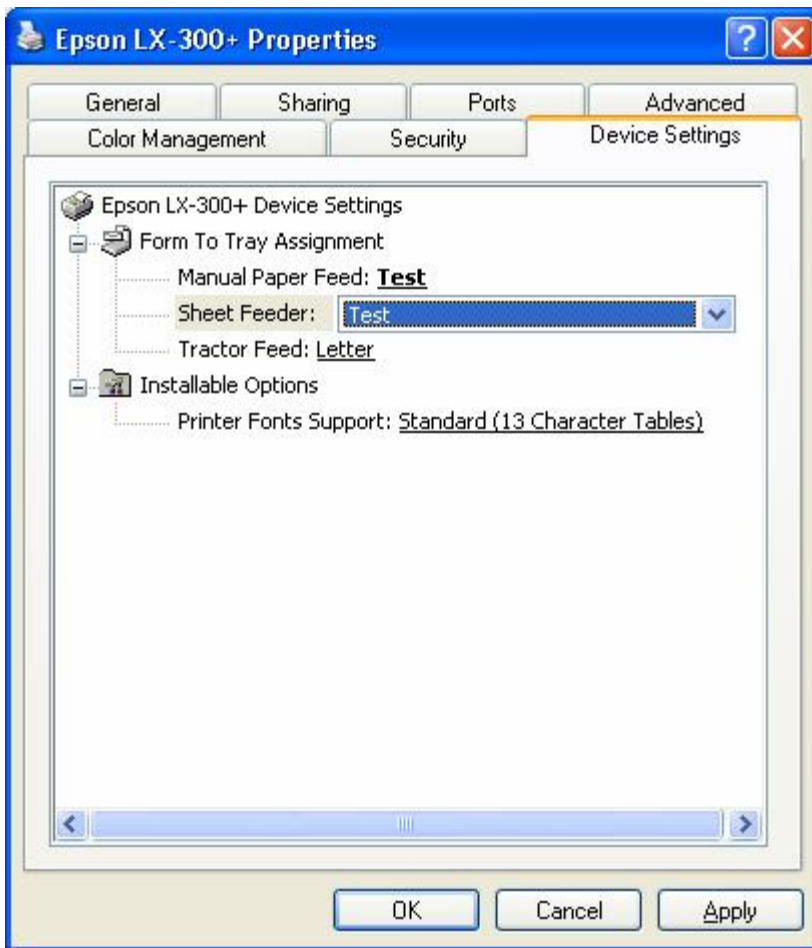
Epson LX-300+ Properties

General | Sharing | Ports | Advanced
Color Management | Security | Device Settings

Epson LX-300+ Device Settings
Form To Tray Assignment
Manual Paper Feed: Test
Sheet Feeder: Test
Tractor Feed: Letter
Installable Options
Printer Fonts Support: Standard (13 Character Tables)

OK | Cancel | Apply